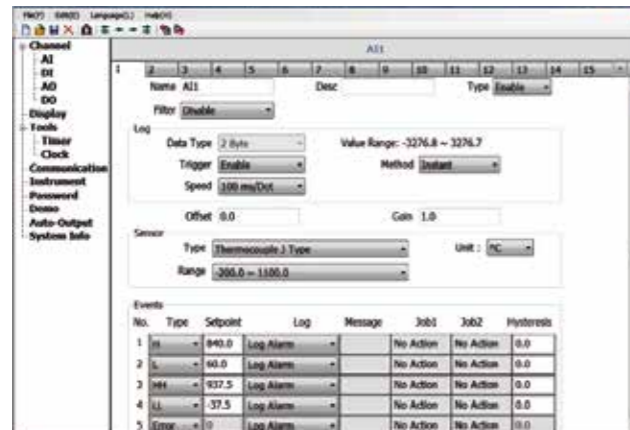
File(F) Edit(E) Language(L) Help(H)

Channel
AI
DI
AO
DO
Display
Tools
Timer
Clock
Communication
Instrument
Password
Demo
Auto-Output
System Info

AI1

1 2 3 4 5 6 7 8 9 10 11 12 13 14 15

Name AI1
Desc
Type Enable
Filter Disable

Log
Data Type 2 Byte
Value Range: -3276.8 ~ 3276.7
Trigger Enable
Method Instant
Speed 100 ms/Dot

Offset 0.0
Gain 1.0

Sensor
Type Thermocouple J Type
Unit : °C
Range -200.0 ~ 1100.0

Events

| No. | Type | Setpoint | Log | Message | Job1 | Job2 | Hysteresis |
|---|---|---|---|---|---|---|---|
| 1 | H | 840.0 | Log Alarm | | No Action | No Action | 0.0 |
| 2 | L | 60.0 | Log Alarm | | No Action | No Action | 0.0 |
| 3 | HH | 937.5 | Log Alarm | | No Action | No Action | 0.0 |
| 4 | LL | -37.5 | Log Alarm | | No Action | No Action | 0.0 |
| 5 | Error | 0 | Log Alarm | | No Action | No Action | 0.0 |